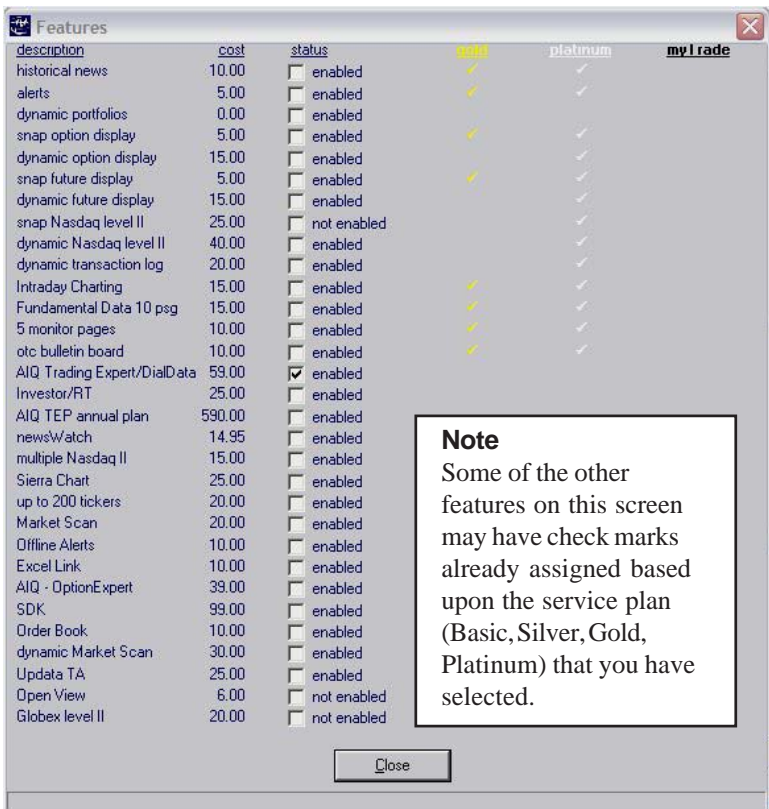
Features

| description | cost | status | gold | platinum | myTrade |
|---|---|---|---|---|---|
| historical news | 10.00 | enabled | ✓ | ✓ | |
| alerts | 5.00 | enabled | ✓ | ✓ | |
| dynamic portfolios | 0.00 | enabled | | | |
| snap option display | 5.00 | enabled | ✓ | ✓ | |
| dynamic option display | 15.00 | enabled | | ✓ | |
| snap future display | 5.00 | enabled | ✓ | ✓ | |
| dynamic future display | 15.00 | enabled | | ✓ | |
| snap Nasdaq level II | 25.00 | not enabled | | ✓ | |
| dynamic Nasdaq level II | 40.00 | enabled | | ✓ | |
| dynamic transaction log | 20.00 | enabled | | ✓ | |
| Intraday Charting | 15.00 | enabled | ✓ | ✓ | |
| Fundamental Data 10 psg | 15.00 | enabled | ✓ | ✓ | |
| 5 monitor pages | 10.00 | enabled | ✓ | ✓ | |
| otc bulletin board | 10.00 | enabled | ✓ | ✓ | |
| AIQ Trading Expert/DialData | 59.00 | ☑ enabled | | | |
| Investor/RT | 25.00 | enabled | | | |
| AIQ TEP annual plan | 590.00 | enabled | | | |
| newsWatch | 14.95 | enabled | | | |
| multiple Nasdaq II | 15.00 | enabled | | | |
| Sierra Chart | 25.00 | enabled | | | |
| up to 200 tickers | 20.00 | enabled | | | |
| Market Scan | 20.00 | enabled | | | |
| Offline Alerts | 10.00 | enabled | | | |
| Excel Link | 10.00 | enabled | | | |
| AIQ - OptionExpert | 39.00 | enabled | | | |
| SDK | 99.00 | enabled | | | |
| Order Book | 10.00 | enabled | | | |
| dynamic Market Scan | 30.00 | enabled | | | |
| Updata TA | 25.00 | enabled | | | |
| Open View | 6.00 | not enabled | | | |
| Globex level II | 20.00 | not enabled | | | |

Note
Some of the other features on this screen may have check marks already assigned based upon the service plan (Basic, Silver, Gold, Platinum) that you have selected.

Close